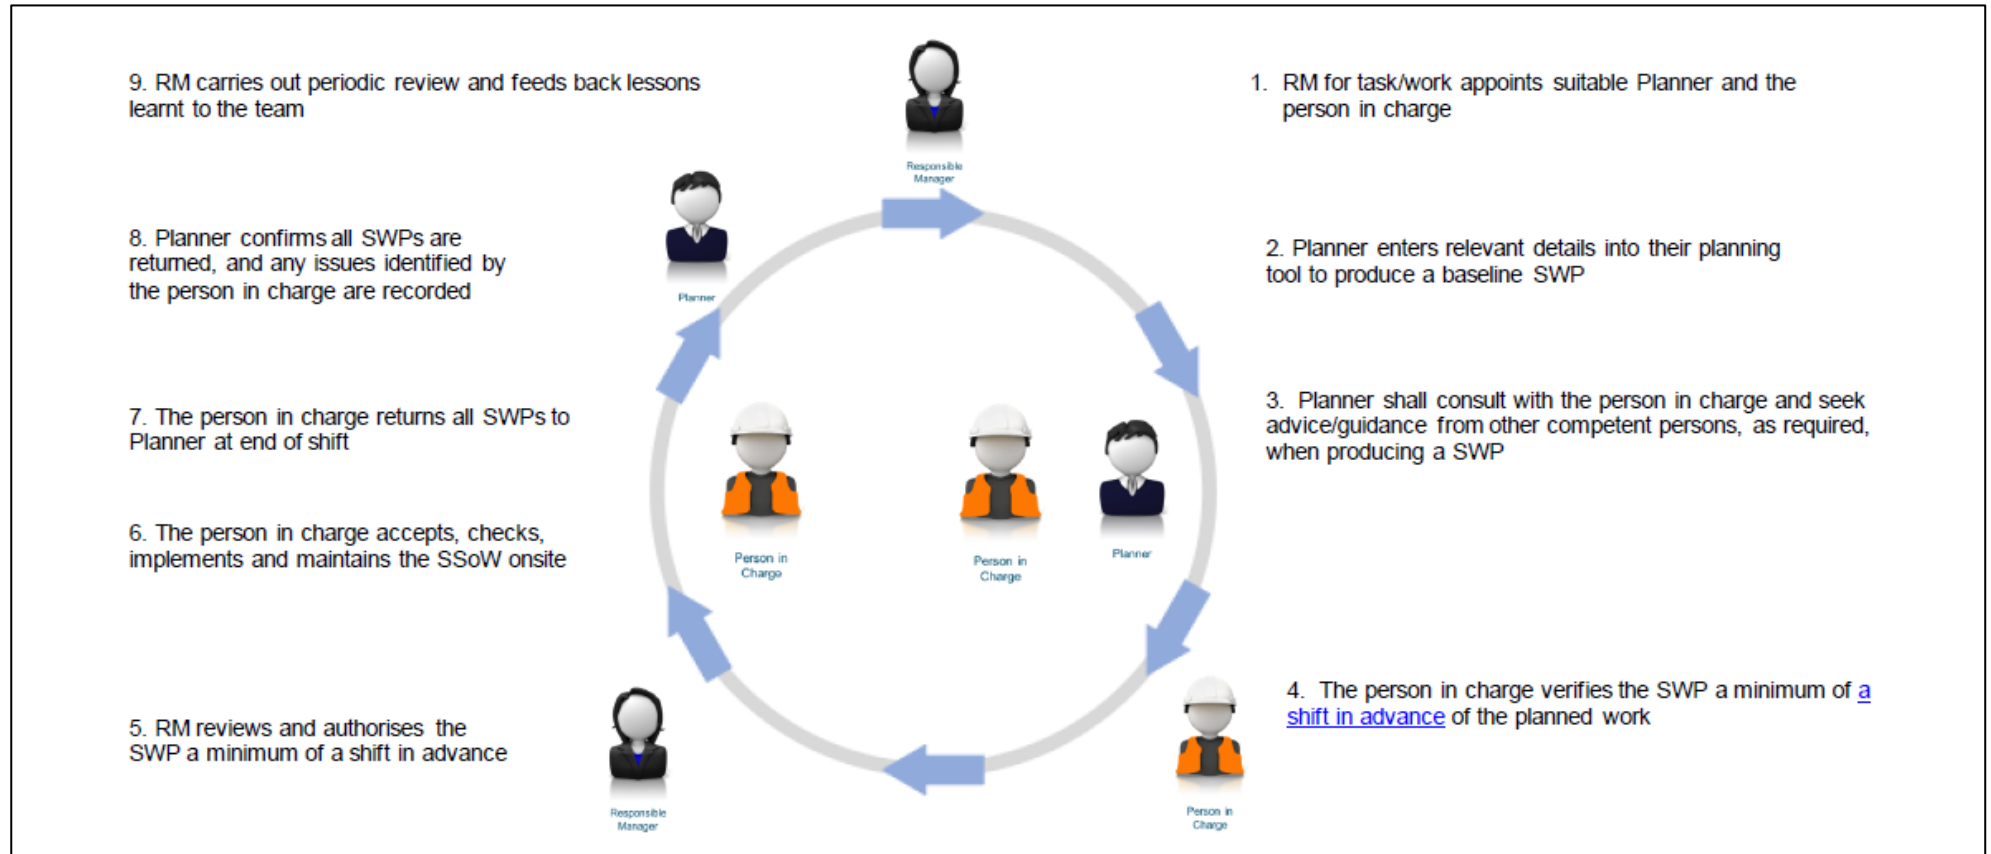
9. RM carries out periodic review and feeds back lessons learnt to the team

Responsible Manager

1. RM for task/work appoints suitable Planner and the person in charge

Planner

8. Planner confirms all SWPs are returned, and any issues identified by the person in charge are recorded

2. Planner enters relevant details into their planning tool to produce a baseline SWP

3. Planner shall consult with the person in charge and seek advice/guidance from other competent persons, as required, when producing a SWP

7. The person in charge returns all SWPs to Planner at end of shift

Person in Charge

Person in Charge

Planner

6. The person in charge accepts, checks, implements and maintains the SSoW onsite

4. The person in charge verifies the SWP a minimum of a shift in advance of the planned work

5. RM reviews and authorises the SWP a minimum of a shift in advance

Responsible Manager

Person in Charge